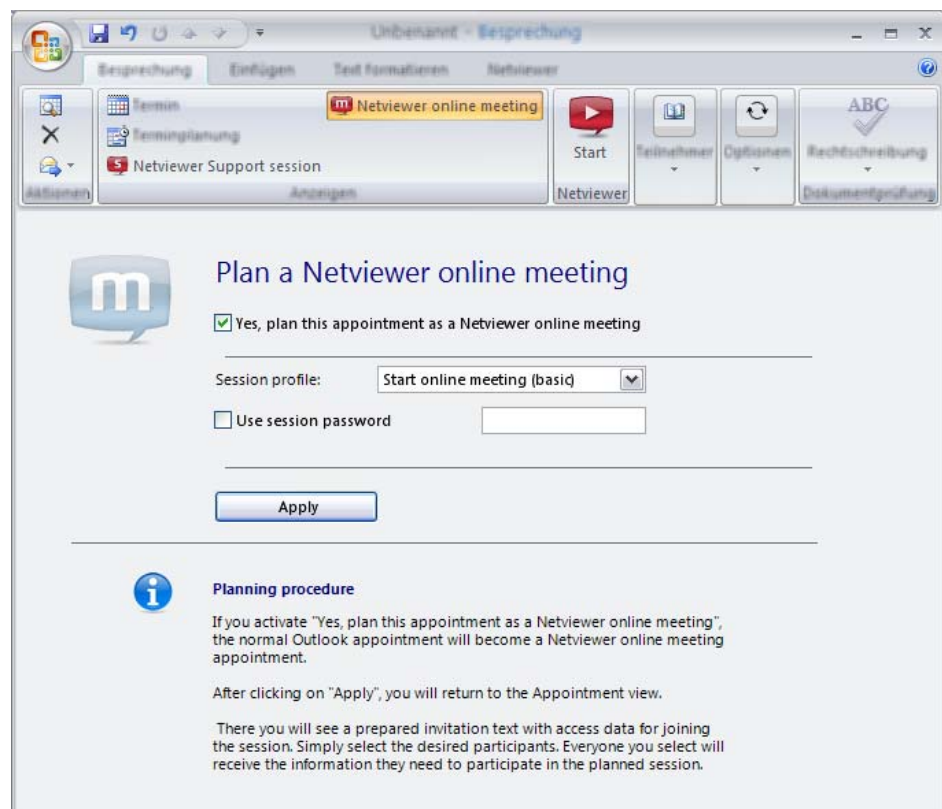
Unbenannt - Besprechung

Besprechung Einfügen Text formatieren Netviewer

Termin
Terminplanung
Netviewer Support session
Netviewer online meeting
Aktionen
Anzeigen

Start
Netviewer

Teilnehmer
Optionen
ABC
Rechtschreibung
Dokumentprüfung

Plan a Netviewer online meeting

Yes, plan this appointment as a Netviewer online meeting

Session profile: Start online meeting (basic)

Use session password

Apply

Planning procedure

If you activate "Yes, plan this appointment as a Netviewer online meeting", the normal Outlook appointment will become a Netviewer online meeting appointment.

After clicking on "Apply", you will return to the Appointment view.

There you will see a prepared invitation text with access data for joining the session. Simply select the desired participants. Everyone you select will receive the information they need to participate in the planned session.